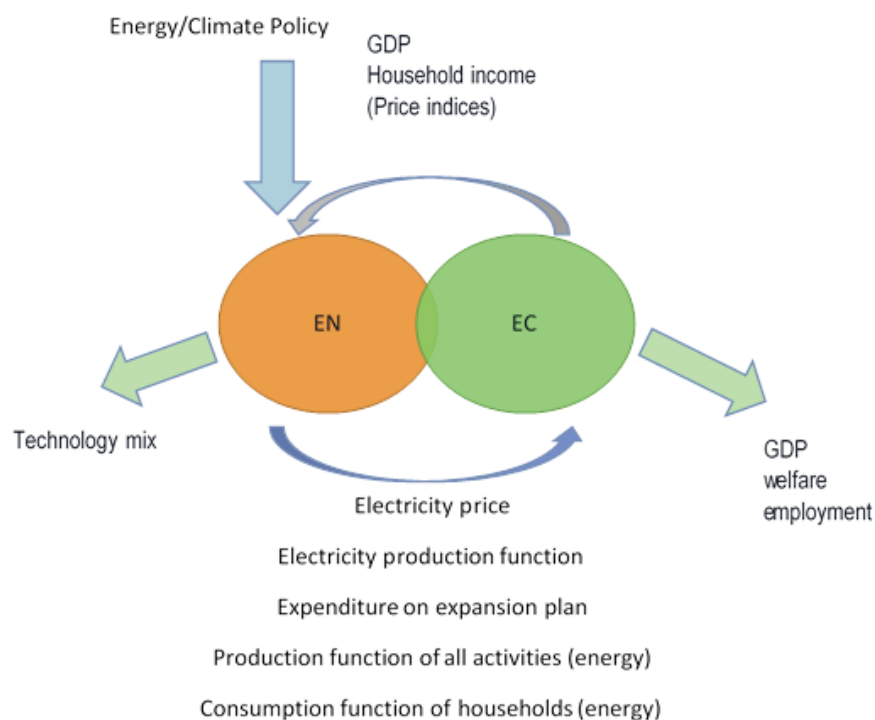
Energy/Climate Policy

GDP
Household income
(Price indices)

EN

EC

Technology mix

GDP
welfare
employment

Electricity price

Electricity production function

Expenditure on expansion plan

Production function of all activities (energy)

Consumption function of households (energy)